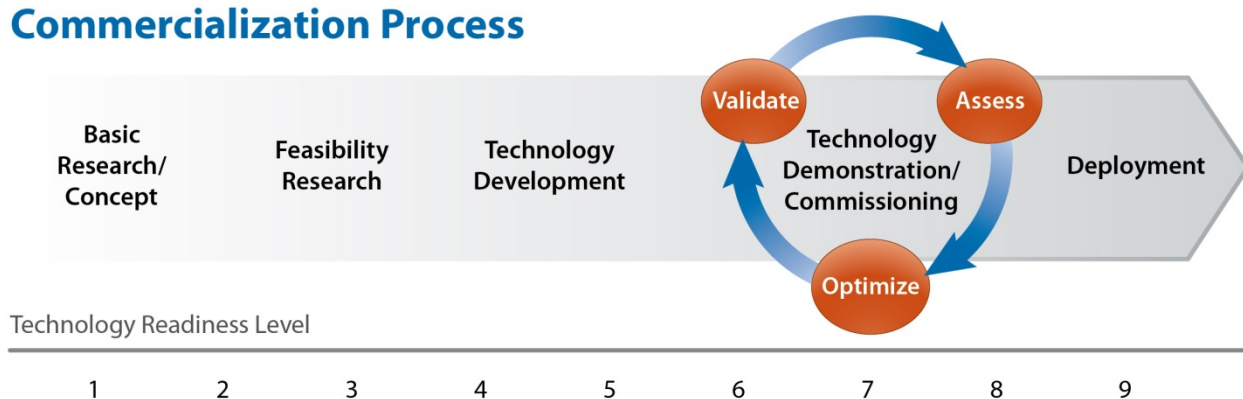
Commercialization Process

Basic Research/ Concept

Feasibility Research

Technology Development

Validate

Assess

Technology Demonstration/ Commissioning

Optimize

Deployment

Technology Readiness Level

1 2 3 4 5 6 7 8 9